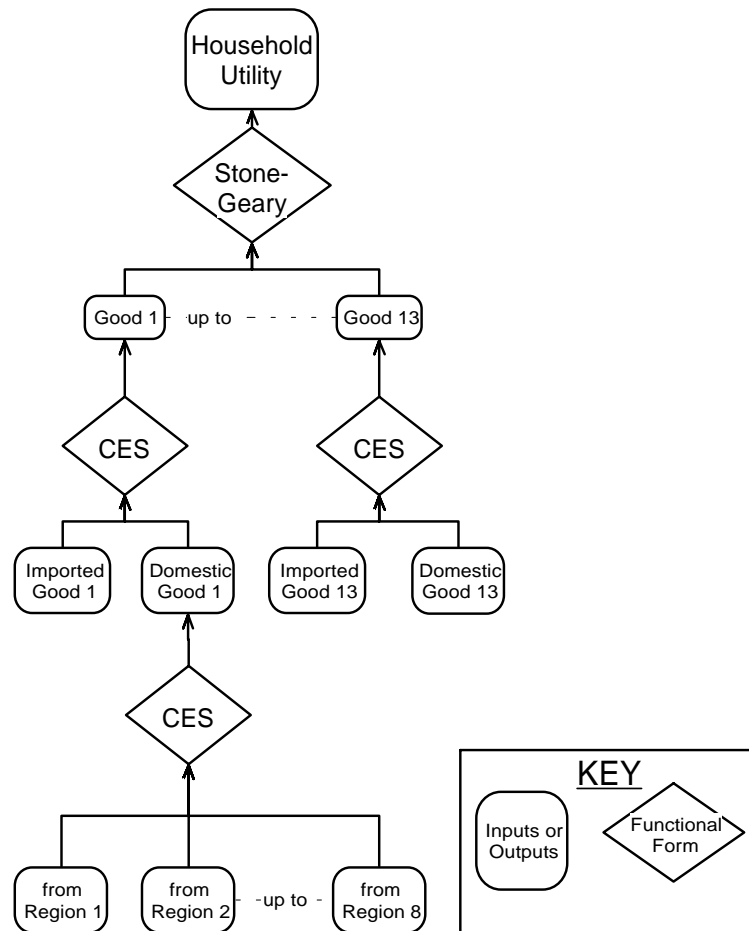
Household Utility

Stone-Geary

Good 1 up to Good 13

CES

CES

Imported Good 1

Domestic Good 1

Imported Good 13

Domestic Good 13

CES

from Region 1

from Region 2

up to

from Region 8

KEY

Inputs or Outputs

Functional Form